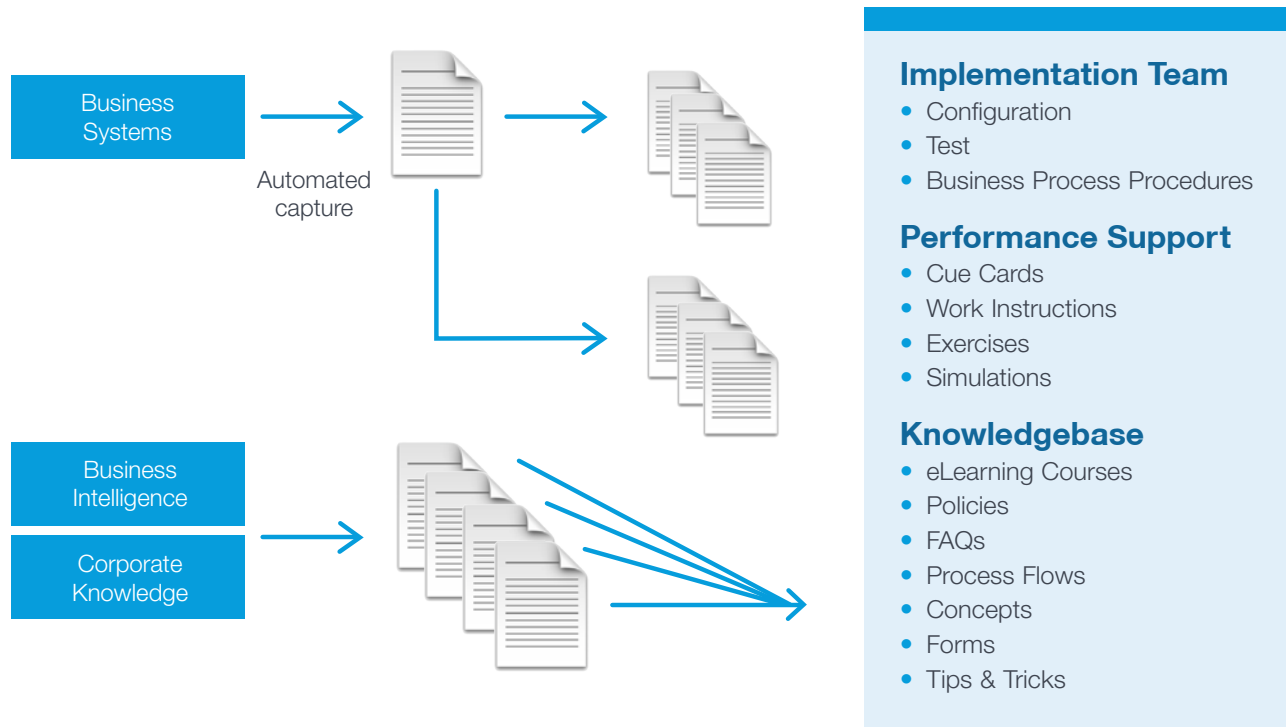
Business Systems

Automated capture

Business Intelligence

Corporate Knowledge

Implementation Team
- Configuration
- Test
- Business Process Procedures

Performance Support
- Cue Cards
- Work Instructions
- Exercises
- Simulations

Knowledgebase
- eLearning Courses
- Policies
- FAQs
- Process Flows
- Concepts
- Forms
- Tips & Tricks